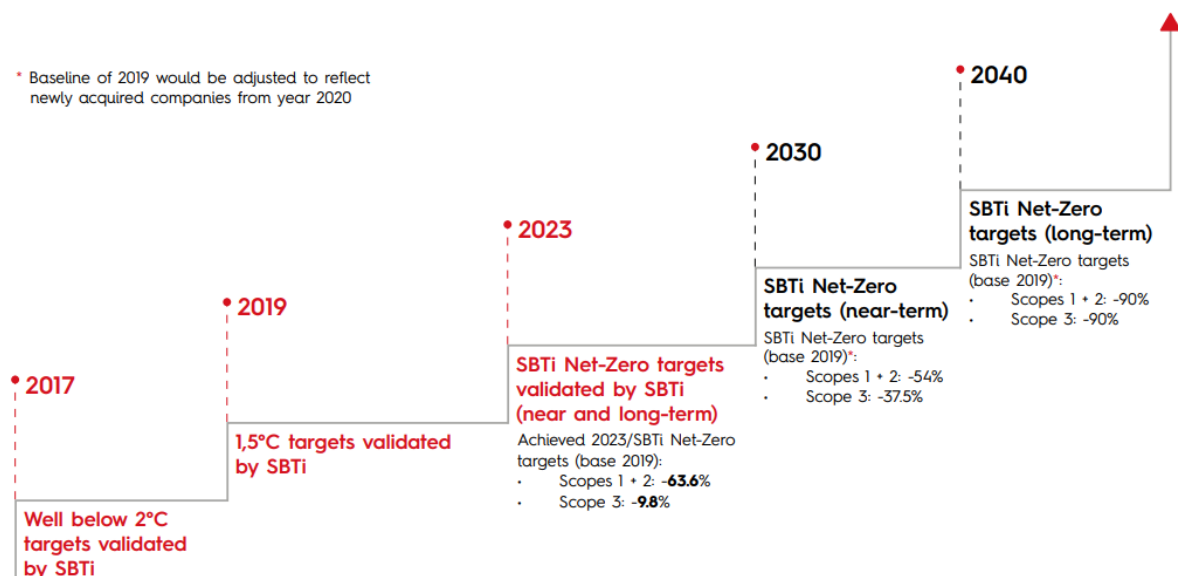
* Baseline of 2019 would be adjusted to reflect newly acquired companies from year 2020

2017

Well below 2°C targets validated by SBTi

2019

1,5°C targets validated by SBTi

2023

SBTi Net-Zero targets validated by SBTi (near and long-term)

Achieved 2023/SBTi Net-Zero targets (base 2019):
• Scopes 1 + 2: -63.6%
• Scope 3: -9.8%

2030

SBTi Net-Zero targets (near-term)

SBTi Net-Zero targets (base 2019)*:
• Scopes 1 + 2: -54%
• Scope 3: -37.5%

2040

SBTi Net-Zero targets (long-term)

SBTi Net-Zero targets (base 2019)*:
• Scopes 1 + 2: -90%
• Scope 3: -90%